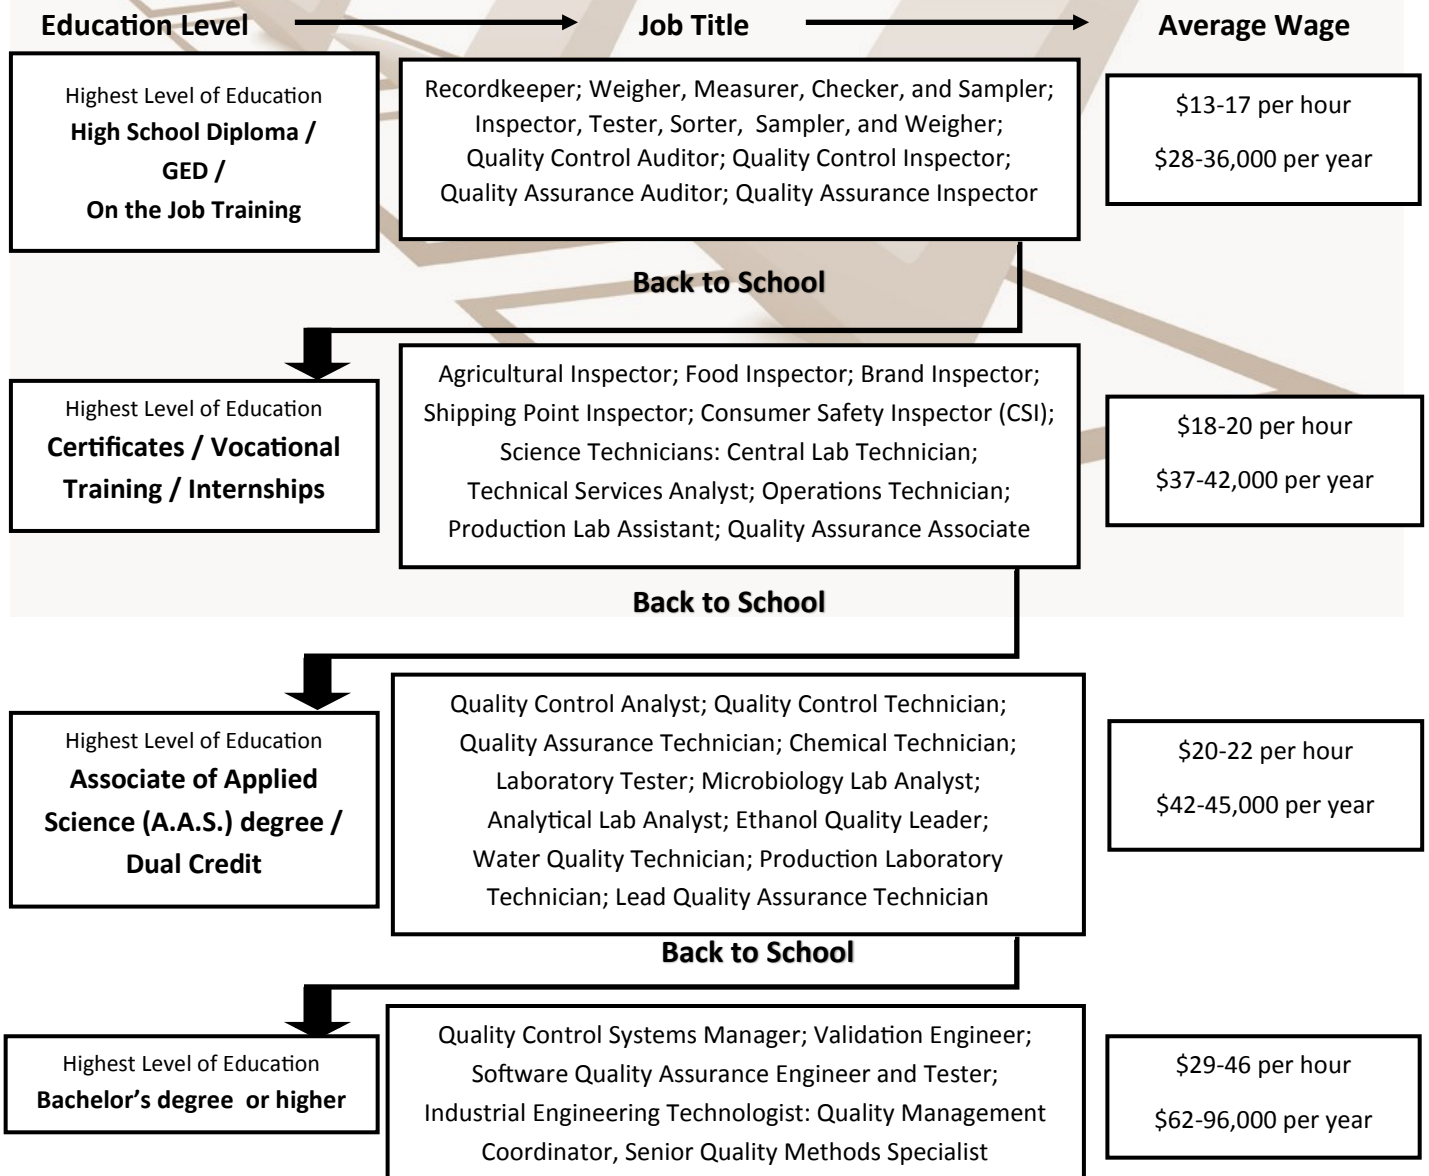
Education Level

Job Title

Average Wage

Highest Level of Education
High School Diploma / GED / On the Job Training

Recordkeeper; Weigher, Measurer, Checker, and Sampler; Inspector, Tester, Sorter, Sampler, and Weigher; Quality Control Auditor; Quality Control Inspector; Quality Assurance Auditor; Quality Assurance Inspector

$13-17 per hour
$28-36,000 per year

Back to School

Highest Level of Education
Certificates / Vocational Training / Internships

Agricultural Inspector; Food Inspector; Brand Inspector; Shipping Point Inspector; Consumer Safety Inspector (CSI); Science Technicians: Central Lab Technician; Technical Services Analyst; Operations Technician; Production Lab Assistant; Quality Assurance Associate

$18-20 per hour
$37-42,000 per year

Back to School

Highest Level of Education
Associate of Applied Science (A.A.S.) degree / Dual Credit

Quality Control Analyst; Quality Control Technician; Quality Assurance Technician; Chemical Technician; Laboratory Tester; Microbiology Lab Analyst; Analytical Lab Analyst; Ethanol Quality Leader; Water Quality Technician; Production Laboratory Technician; Lead Quality Assurance Technician

$20-22 per hour
$42-45,000 per year

Back to School

Highest Level of Education
Bachelor's degree or higher

Quality Control Systems Manager; Validation Engineer; Software Quality Assurance Engineer and Tester; Industrial Engineering Technologist: Quality Management Coordinator, Senior Quality Methods Specialist

$29-46 per hour
$62-96,000 per year